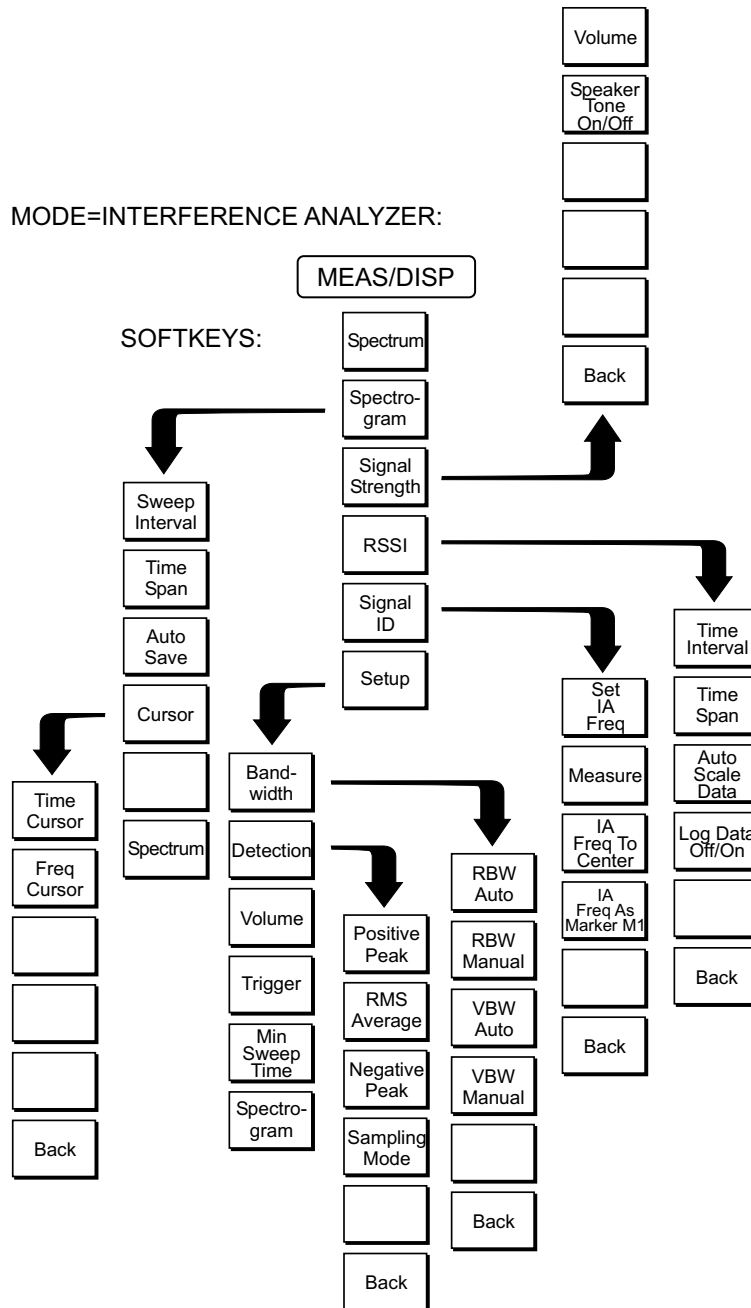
MODE=INTERFERENCE ANALYZER:

MEAS/DISP

SOFTKEYS:

Spectrum
Spectrogram
Signal Strength
RSSI
Signal ID
Setup

Volume
Speaker Tone On/Off
Back

Sweep Interval
Time Span
Auto Save
Cursor
Spectrum

Time Cursor
Freq Cursor
Back

Bandwidth
Detection
Volume
Trigger
Min Sweep Time
Spectrogram

Positive Peak
RMS Average
Negative Peak
Sampling Mode
Back

RBW Auto
RBW Manual
VBW Auto
VBW Manual
Back

Set IA Freq
Measure
IA Freq To Center
IA Freq As Marker M1
Back

Time Interval
Time Span
Auto Scale Data
Log Data Off/On
Back